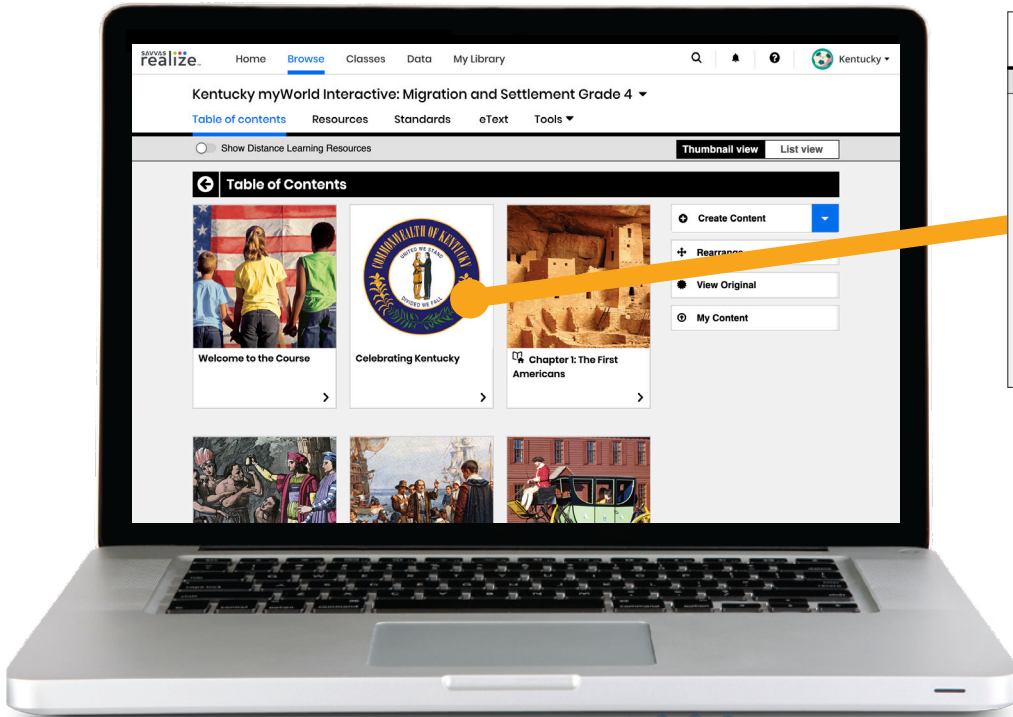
SAVVAS realize.

Home Browse Classes Data My Library

Kentucky

Kentucky myWorld Interactive: Migration and Settlement Grade 4

Table of contents Resources Standards eText Tools

Show Distance Learning Resources

Thumbnail view List view

Table of Contents

Welcome to the Course

COMMONWEALTH OF KENTUCKY
UNITED WE STAND
DIVIDED WE FALL

Celebrating Kentucky

Chapter 1: The First Americans

Create Content

Rearrange

View Original

My Content